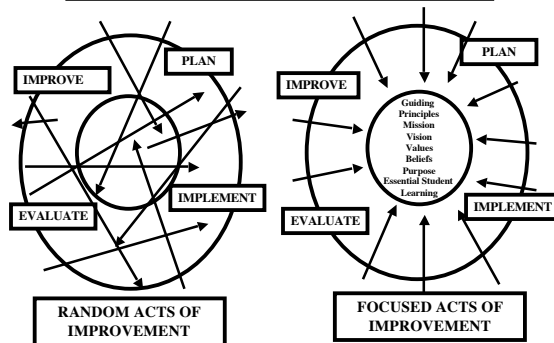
IMPROVE

PLAN

EVALUATE

IMPLEMENT

RANDOM ACTS OF IMPROVEMENT

IMPROVE

PLAN

Guiding Principles
Mission
Vision
Values
Beliefs
Purpose
Essential Student Learning

EVALUATE

IMPLEMENT

FOCUSED ACTS OF IMPROVEMENT